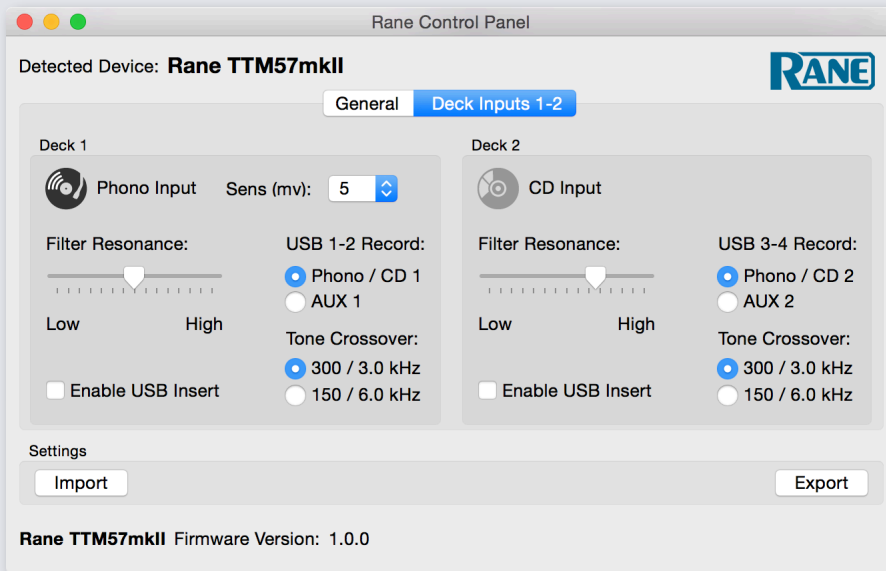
Rane Control Panel

Detected Device: Rane TTM57mkII

RANE

General | Deck Inputs 1-2

Deck 1

Phono Input

Sens (mv): 5

Filter Resonance:

Low High

Enable USB Insert

USB 1-2 Record:

Phono / CD 1

AUX 1

Tone Crossover:

300 / 3.0 kHz

150 / 6.0 kHz

Deck 2

CD Input

Filter Resonance:

Low High

Enable USB Insert

USB 3-4 Record:

Phono / CD 2

AUX 2

Tone Crossover:

300 / 3.0 kHz

150 / 6.0 kHz

Settings

Import

Export

Rane TTM57mkII Firmware Version: 1.0.0